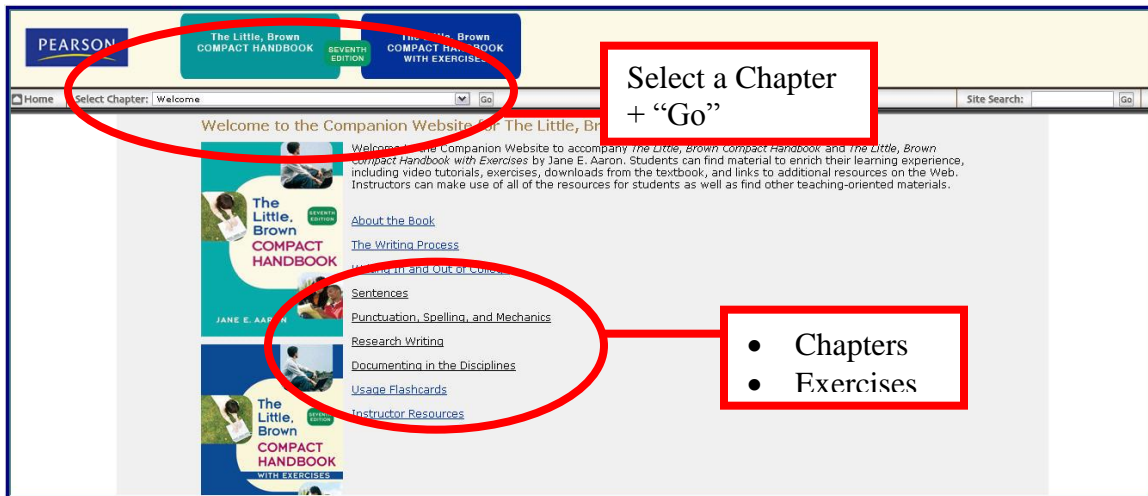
PEARSON

The Little, Brown COMPACT HANDBOOK SEVENTH EDITION

The Little, Brown COMPACT HANDBOOK WITH EXERCISES

Select a Chapter + “Go”

Home Select Chapter: Welcome Go

Site Search: Go

Welcome to the Companion Website for The Little, Br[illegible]

Welcome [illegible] Companion Website to accompany *The Little, Brown Compact Handbook* and *The Little, Brown Compact Handbook with Exercises* by Jane E. Aaron. Students can find material to enrich their learning experience, including video tutorials, exercises, downloads from the textbook, and links to additional resources on the Web. Instructors can make use of all of the resources for students as well as find other teaching-oriented materials.

The Little, Brown COMPACT HANDBOOK SEVENTH EDITION

JANE E. AARON

About the Book

The Writing Process

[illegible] In and Out of College

Sentences

Punctuation, Spelling, and Mechanics

Research Writing

Documenting in the Disciplines

Usage Flashcards

Instructor Resources

The Little, Brown COMPACT HANDBOOK WITH EXERCISES SEVENTH EDITION

- Chapters
- Exercises